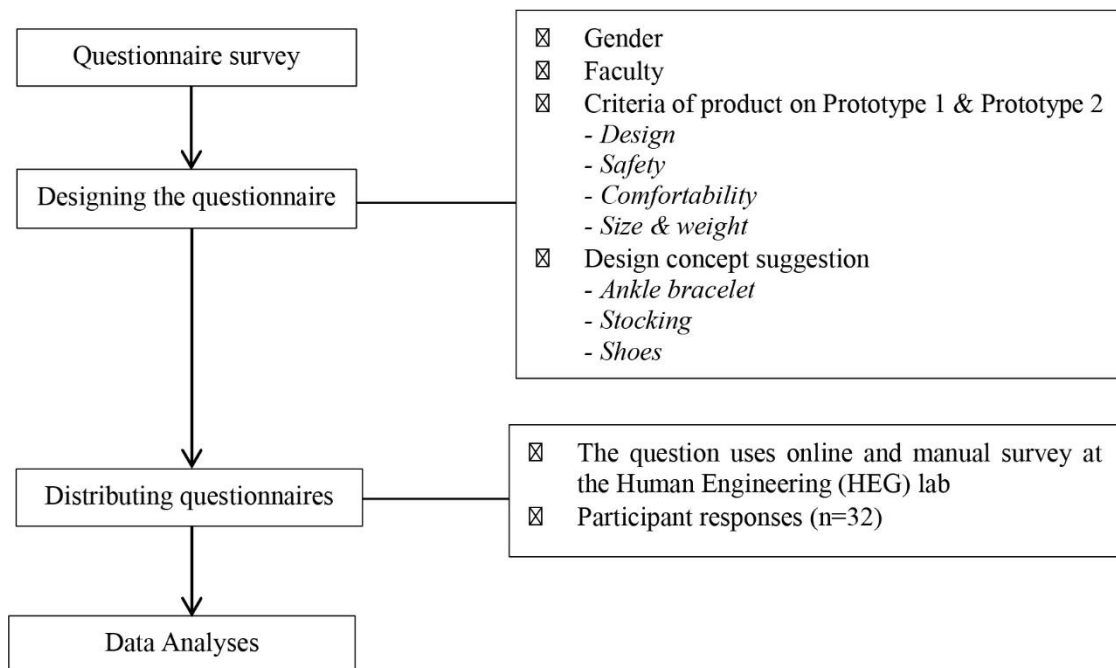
Questionnaire survey

Designing the questionnaire

Distributing questionnaires

Data Analyses

☒ Gender
☒ Faculty
☒ Criteria of product on Prototype 1 & Prototype 2
- *Design*
- *Safety*
- *Comfortability*
- *Size & weight*
☒ Design concept suggestion
- *Ankle bracelet*
- *Stocking*
- *Shoes*

☒ The question uses online and manual survey at the Human Engineering (HEG) lab
☒ Participant responses (n=32)